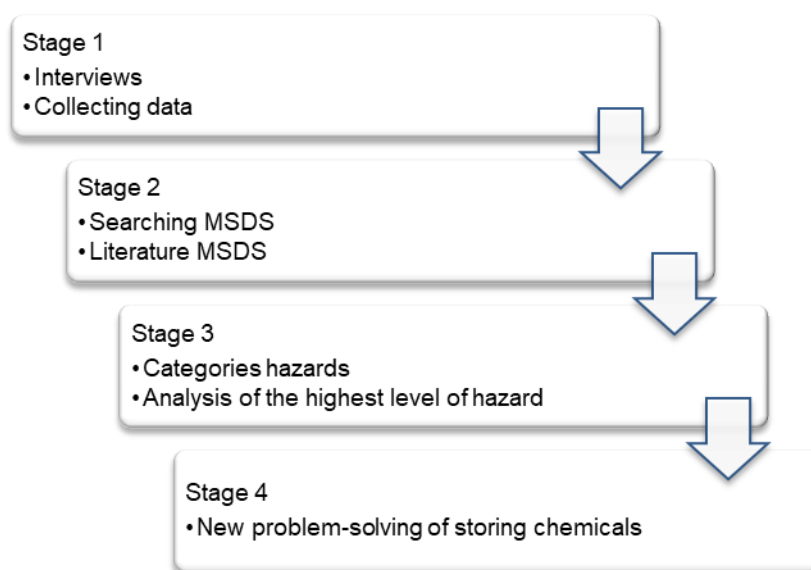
Stage 1
• Interviews
• Collecting data

Stage 2
• Searching MSDS
• Literature MSDS

Stage 3
• Categories hazards
• Analysis of the highest level of hazard

Stage 4
• New problem-solving of storing chemicals